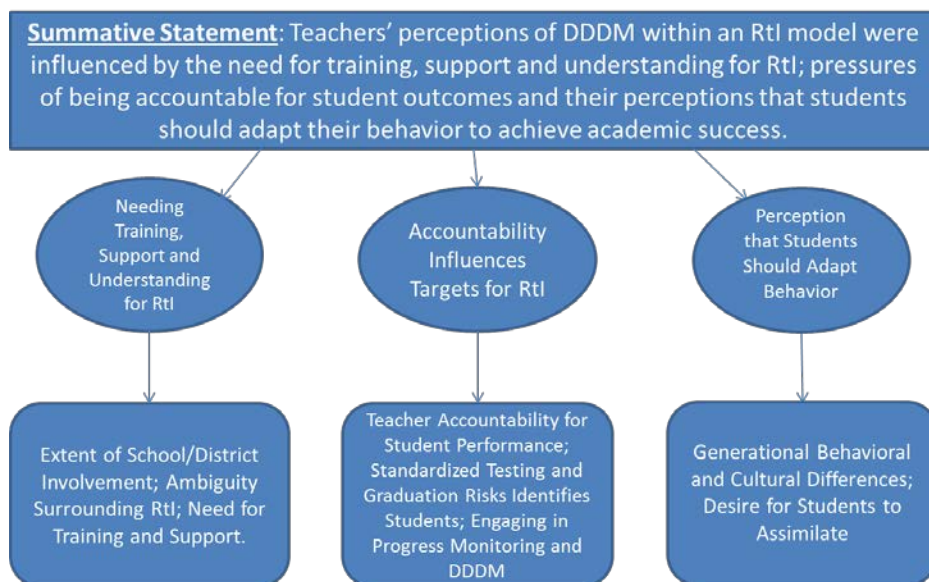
Summative Statement: Teachers' perceptions of DDDM within an RtI model were influenced by the need for training, support and understanding for RtI; pressures of being accountable for student outcomes and their perceptions that students should adapt their behavior to achieve academic success.

Needing Training, Support and Understanding for RtI

Accountability Influences Targets for RtI

Perception that Students Should Adapt Behavior

Extent of School/District Involvement; Ambiguity Surrounding RtI; Need for Training and Support.

Teacher Accountability for Student Performance; Standardized Testing and Graduation Risks Identifies Students; Engaging in Progress Monitoring and DDDM

Generational Behavioral and Cultural Differences; Desire for Students to Assimilate